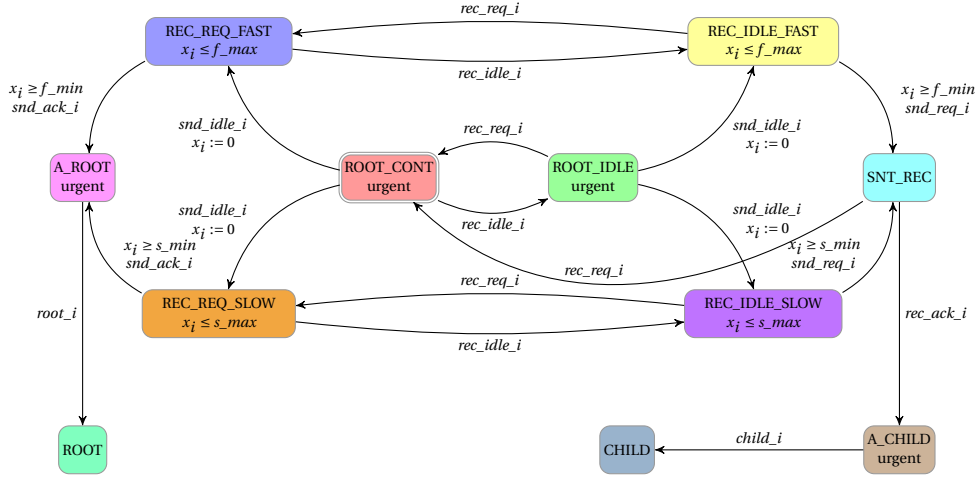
rec_req_i

REC_REQ_FAST
$x_i \leq f\_max$

REC_IDLE_FAST
$x_i \leq f\_max$

rec_idle_i

$x_i \geq f\_min$
snd_ack_i

$x_i \geq f\_min$
snd_req_i

snd_idle_i
$x_i := 0$

rec_req_i

snd_idle_i
$x_i := 0$

A_ROOT
urgent

ROOT_CONT
urgent

ROOT_IDLE
urgent

SNT_REC

rec_idle_i

snd_idle_i
$x_i := 0$

snd_idle_i
$x_i := 0$

$x_i \geq s\_min$
snd_ack_i

$x_i \geq s\_min$
snd_req_i

rec_req_i

rec_req_i

REC_REQ_SLOW
$x_i \leq s\_max$

REC_IDLE_SLOW
$x_i \leq s\_max$

root_i

rec_ack_i

rec_idle_i

ROOT

CHILD

child_i

A_CHILD
urgent